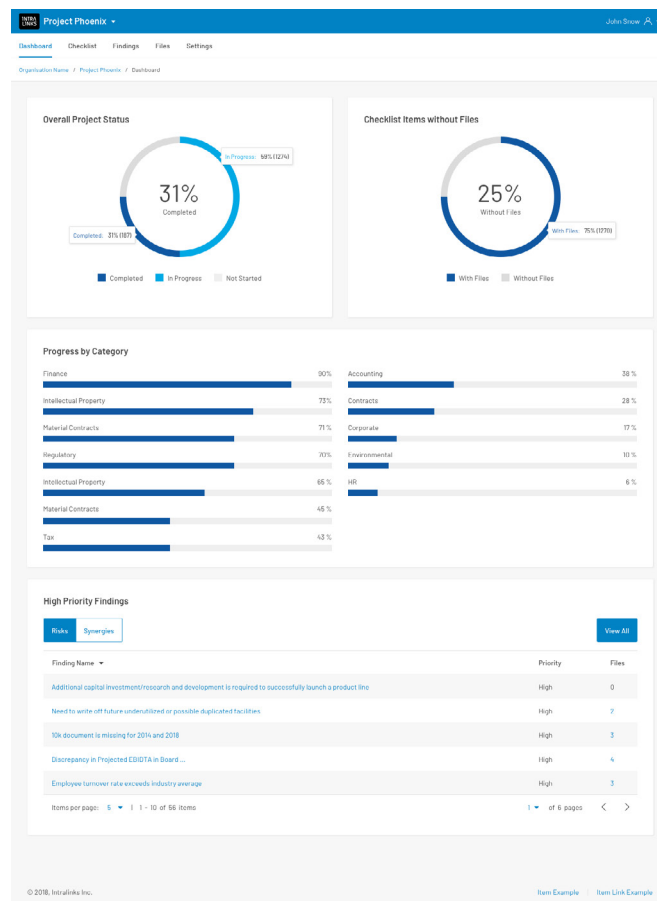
INTRALINKS Project Phoenix

John Snow

Dashboard Checklist Findings Files Settings

Organisation Name / Project Phoenix / Dashboard

Overall Project Status

31%
Completed

In Progress: 69% (1274)

Completed: 31% (187)

Completed In Progress Not Started

Checklist Items without Files

25%
Without Files

With Files: 75% (1276)

With Files Without Files

Progress by Category

| Category | % |
|---|---|
| Finance | 90% |
| Intellectual Property | 73% |
| Material Contracts | 71 % |
| Regulatory | 70% |
| Intellectual Property | 65 % |
| Material Contracts | 45 % |
| Tax | 43 % |

| Category | % |
|---|---|
| Accounting | 38 % |
| Contracts | 28 % |
| Corporate | 17 % |
| Environmental | 10 % |
| HR | 6 % |

High Priority Findings

Risks Synergies

View All

| Finding Name | Priority | Files |
|---|---|---|
| Additional capital investment/research and development is required to successfully launch a product line | High | 0 |
| Need to write off future underutilized or possible duplicated facilities | High | 7 |
| 10k document is missing for 2014 and 2018 | High | 3 |
| Discrepancy in Projected EBIDTA in Board ... | High | 4 |
| Employee turnover rate exceeds industry average | High | 3 |

Items per page: 5 | 1 - 10 of 56 items 1 of 6 pages

© 2018, Intralinks Inc. Item Example Item Link Example